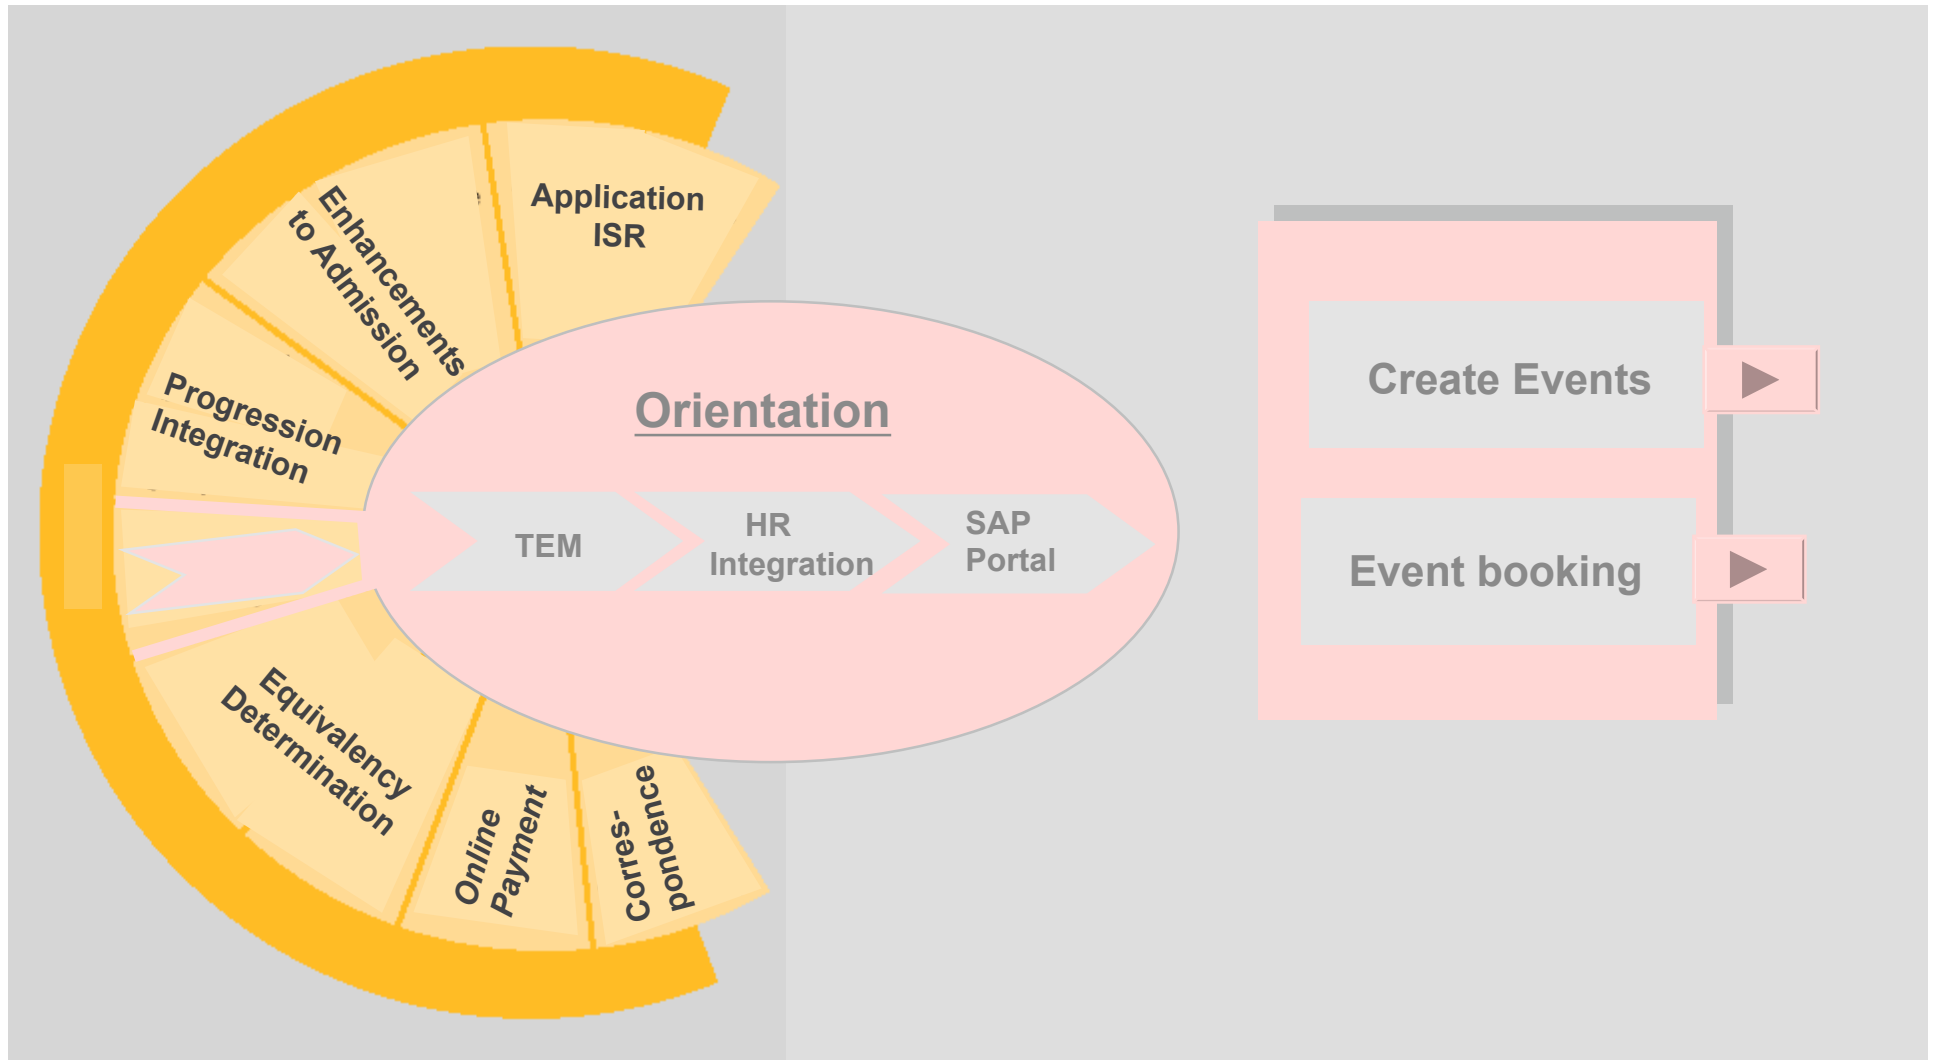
Application ISR

Enhancements to Admission

Progression Integration

Equivalency Determination

Online Payment

Corres-pondence

Orientation

TEM

HR Integration

SAP Portal

Create Events

Event booking